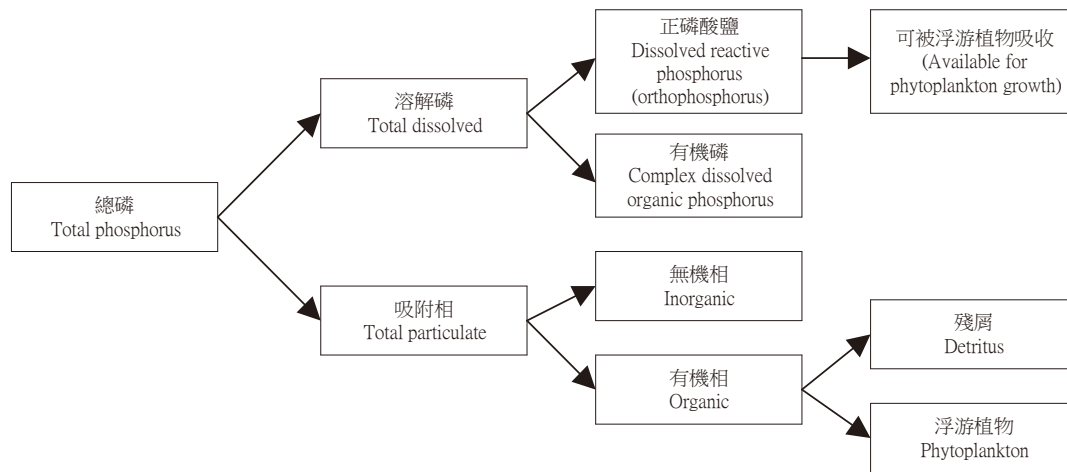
總磷
Total phosphorus

溶解磷
Total dissolved

正磷酸鹽
Dissolved reactive phosphorus (orthophosphorus)

可被浮游植物吸收
(Available for phytoplankton growth)

有機磷
Complex dissolved organic phosphorus

吸附相
Total particulate

無機相
Inorganic

有機相
Organic

殘屑
Detritus

浮游植物
Phytoplankton